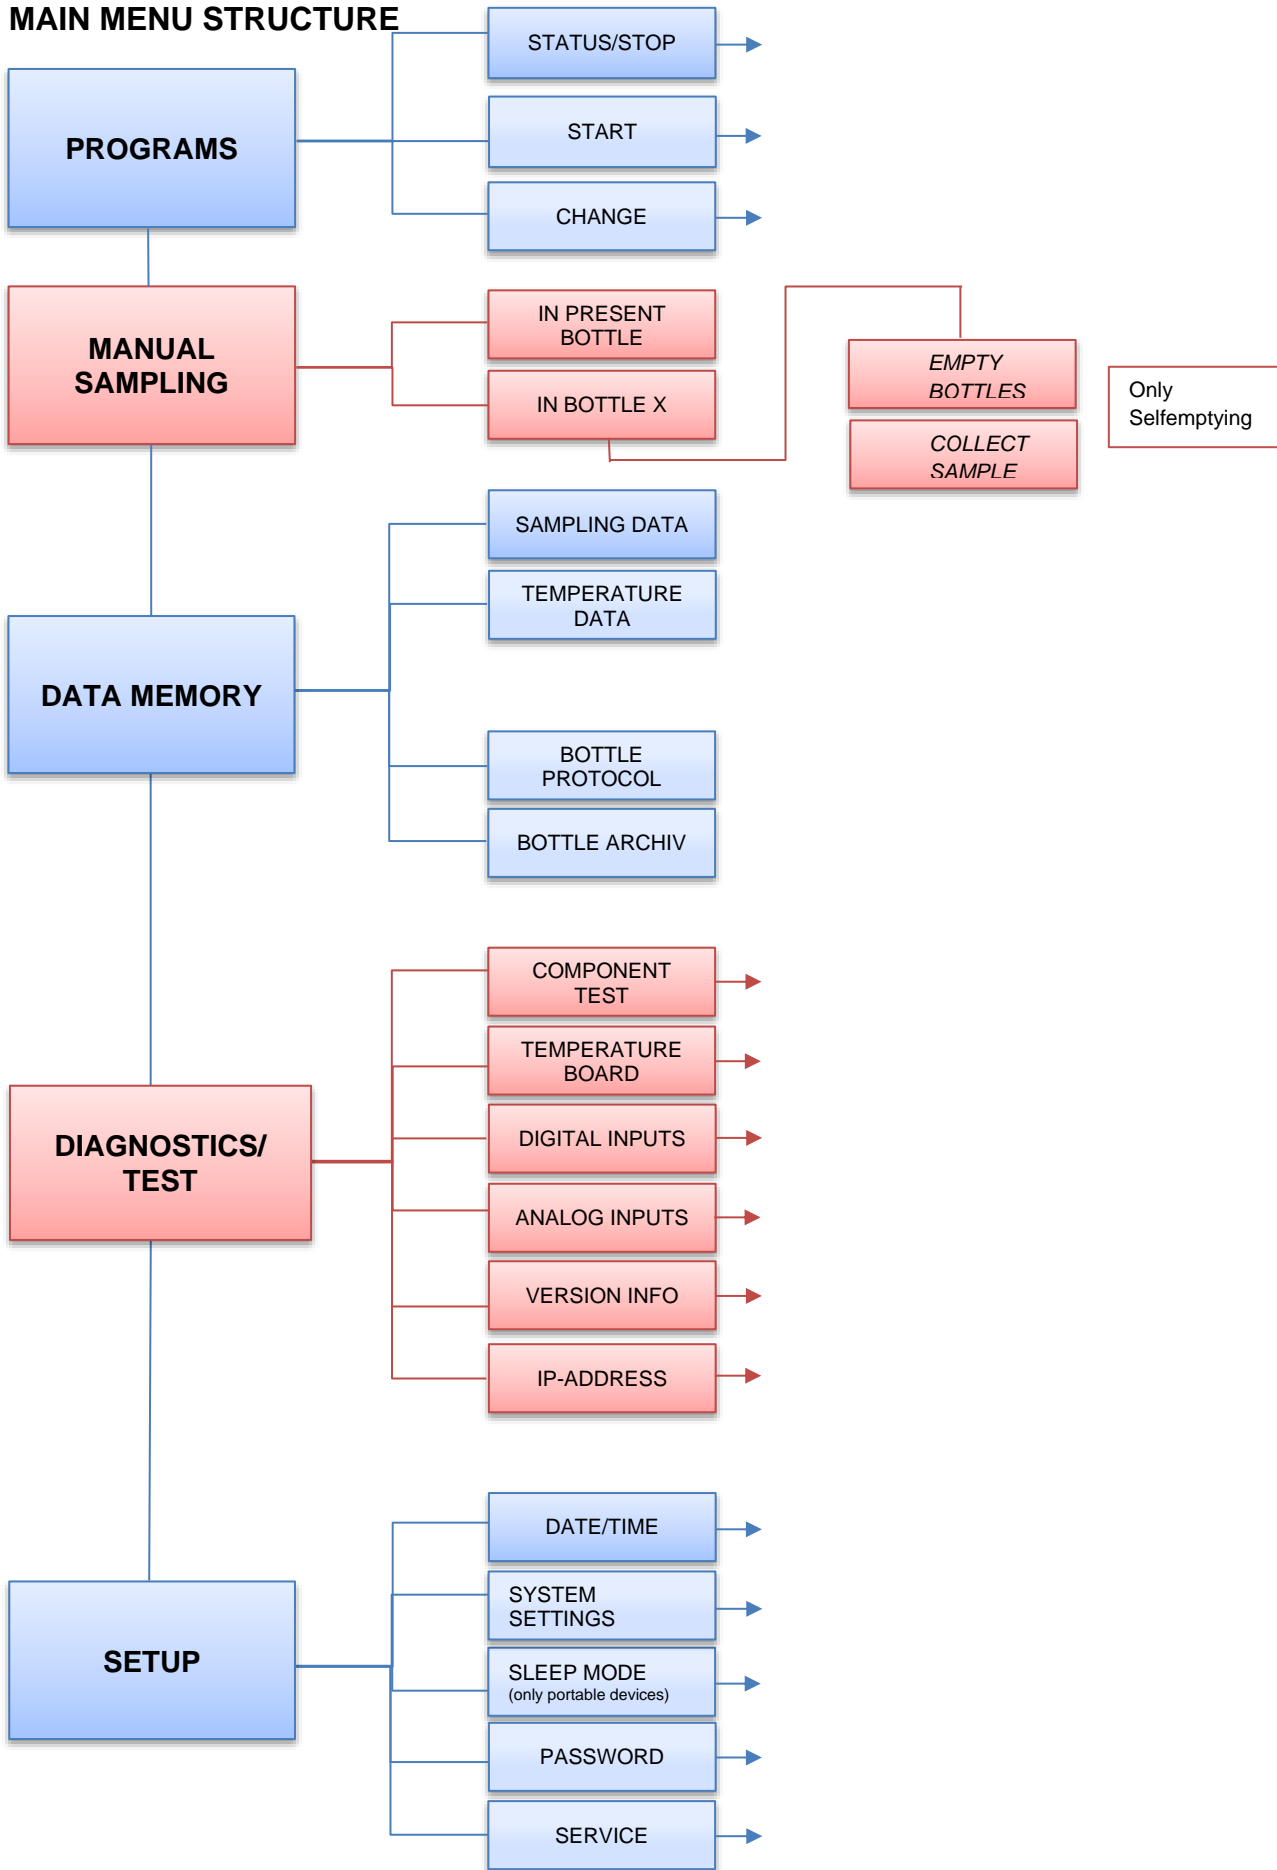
MAIN MENU STRUCTURE

PROGRAMS

STATUS/STOP

START

CHANGE

MANUAL SAMPLING

IN PRESENT BOTTLE

IN BOTTLE X

EMPTY BOTTLES

COLLECT SAMPLE

Only Selfemptying

DATA MEMORY

SAMPLING DATA

TEMPERATURE DATA

BOTTLE PROTOCOL

BOTTLE ARCHIV

DIAGNOSTICS/ TEST

COMPONENT TEST

TEMPERATURE BOARD

DIGITAL INPUTS

ANALOG INPUTS

VERSION INFO

IP-ADDRESS

SETUP

DATE/TIME

SYSTEM SETTINGS

SLEEP MODE (only portable devices)

PASSWORD

SERVICE